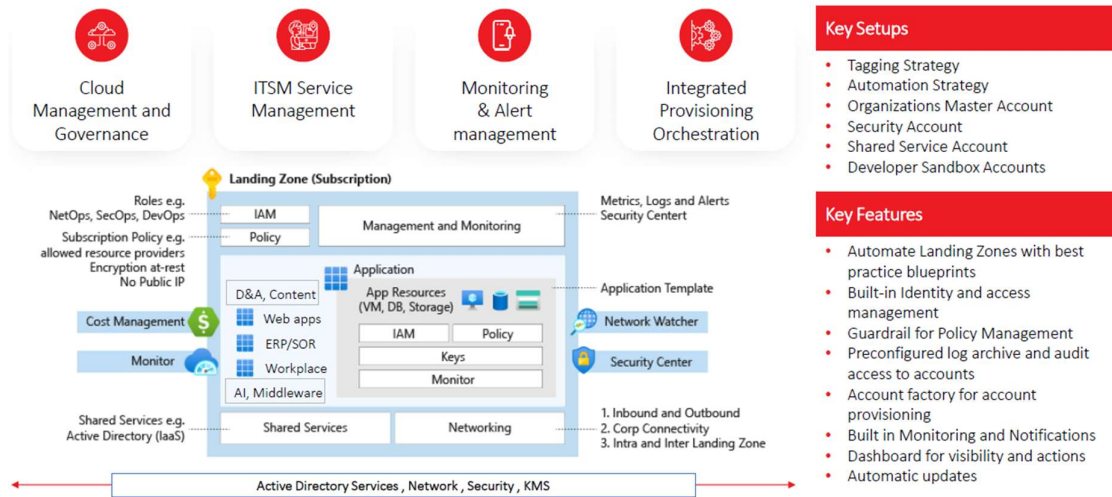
Cloud Management and Governance

ITSM Service Management

Monitoring & Alert management

Integrated Provisioning Orchestration

Landing Zone (Subscription)

Roles e.g. NetOps, SecOps, DevOps

Subscription Policy e.g. allowed resource providers Encryption at-rest No Public IP

IAM

Policy

Management and Monitoring

Metrics, Logs and Alerts Security Centert

Application

D&A, Content

Web apps

ERP/SOR

Workplace

AI, Middleware

App Resources (VM, DB, Storage)

IAM

Policy

Keys

Monitor

Application Template

Cost Management

Monitor

Network Watcher

Security Center

Shared Services e.g. Active Directory (IaaS)

Shared Services

Networking

1. Inbound and Outbound
2. Corp Connectivity
3. Intra and Inter Landing Zone

Active Directory Services , Network , Security , KMS

Key Setups

- Tagging Strategy
- Automation Strategy
- Organizations Master Account
- Security Account
- Shared Service Account
- Developer Sandbox Accounts

Key Features

- Automate Landing Zones with best practice blueprints
- Built-in Identity and access management
- Guardrail for Policy Management
- Preconfigured log archive and audit access to accounts
- Account factory for account provisioning
- Built in Monitoring and Notifications
- Dashboard for visibility and actions
- Automatic updates